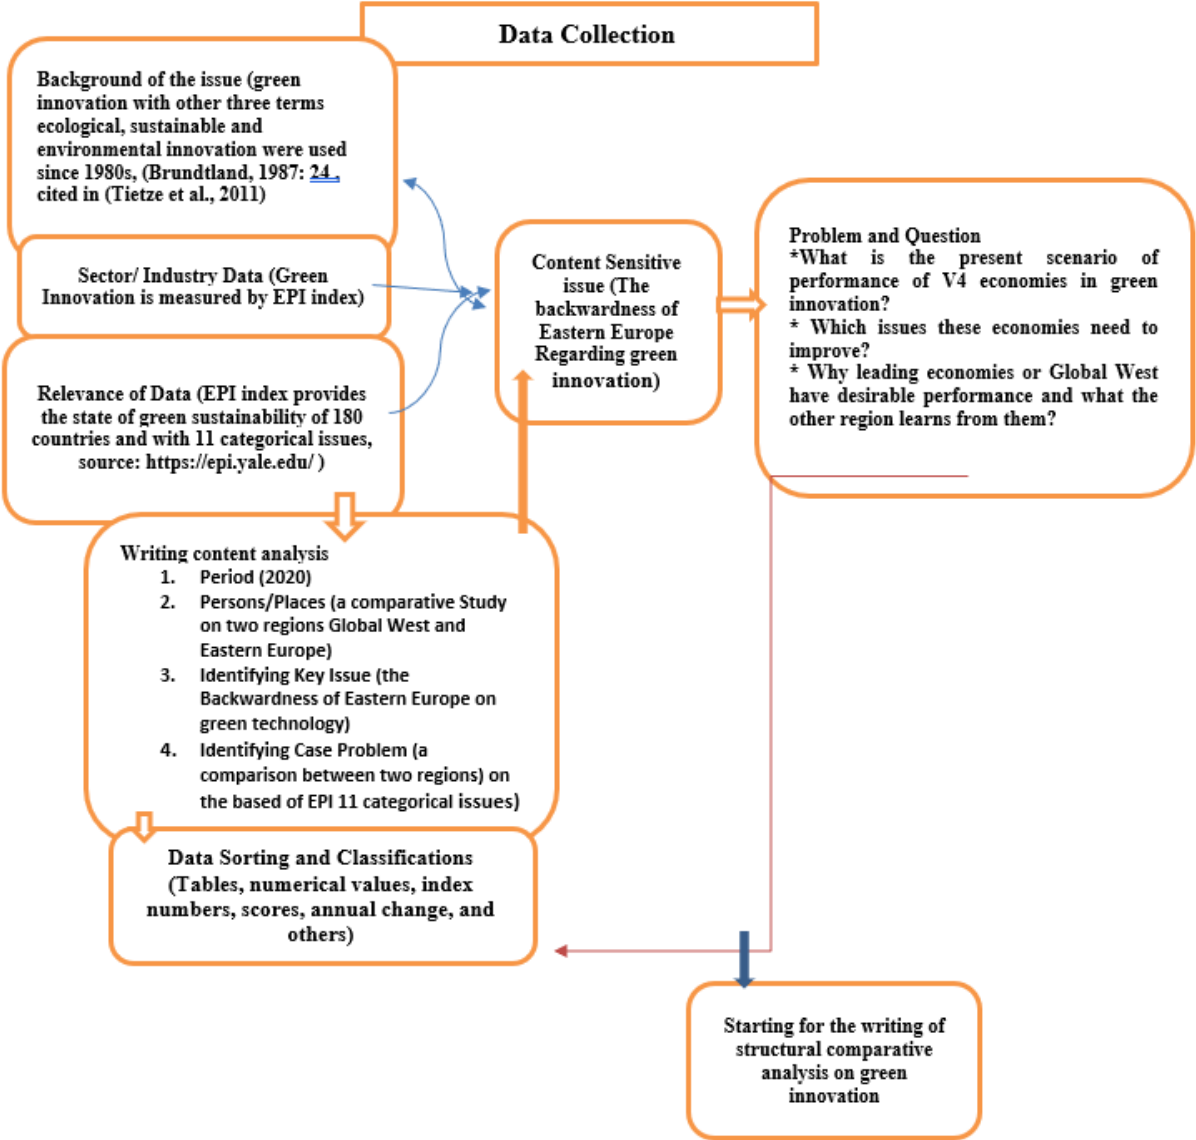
Data Collection

Background of the issue (green innovation with other three terms ecological, sustainable and environmental innovation were used since 1980s, (Brundtland, 1987: 24, cited in (Tietze et al., 2011)

Sector/ Industry Data (Green Innovation is measured by EPI index)

Relevance of Data (EPI index provides the state of green sustainability of 180 countries and with 11 categorical issues, source: https://epi.yale.edu/ )

Content Sensitive issue (The backwardness of Eastern Europe Regarding green innovation)

Problem and Question
*What is the present scenario of performance of V4 economies in green innovation?
* Which issues these economies need to improve?
* Why leading economies or Global West have desirable performance and what the other region learns from them?

Writing content analysis
1. Period (2020)
2. Persons/Places (a comparative Study on two regions Global West and Eastern Europe)
3. Identifying Key Issue (the Backwardness of Eastern Europe on green technology)
4. Identifying Case Problem (a comparison between two regions) on the based of EPI 11 categorical issues)

Data Sorting and Classifications (Tables, numerical values, index numbers, scores, annual change, and others)

Starting for the writing of structural comparative analysis on green innovation